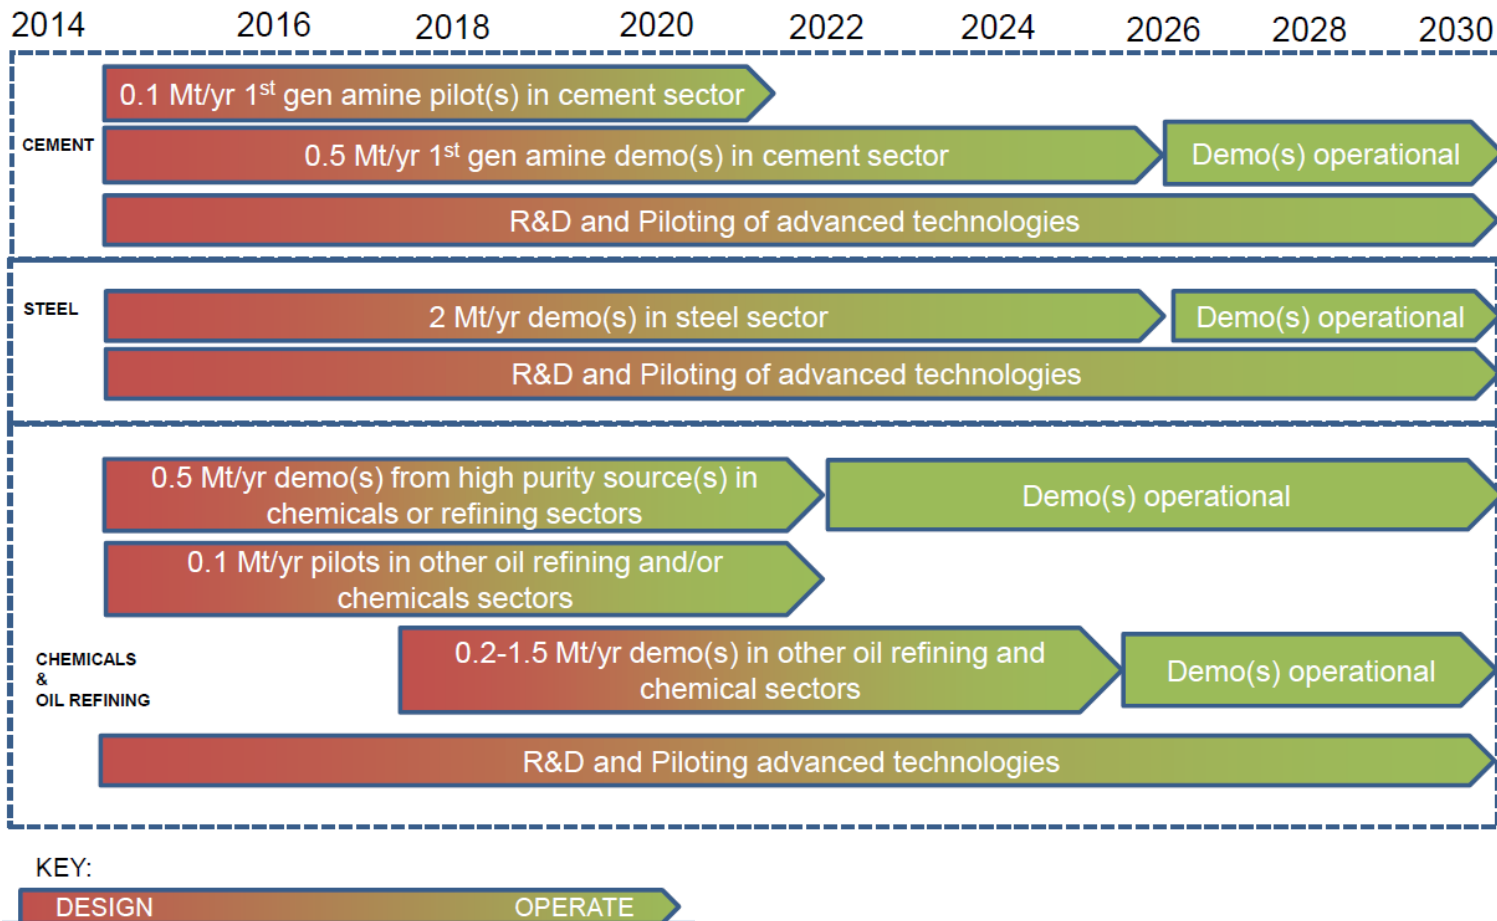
2014 2016 2018 2020 2022 2024 2026 2028 2030

CEMENT

0.1 Mt/yr 1$^{st}$ gen amine pilot(s) in cement sector

0.5 Mt/yr 1$^{st}$ gen amine demo(s) in cement sector

Demo(s) operational

R&D and Piloting of advanced technologies

STEEL

2 Mt/yr demo(s) in steel sector

Demo(s) operational

R&D and Piloting of advanced technologies

CHEMICALS & OIL REFINING

0.5 Mt/yr demo(s) from high purity source(s) in chemicals or refining sectors

Demo(s) operational

0.1 Mt/yr pilots in other oil refining and/or chemicals sectors

0.2-1.5 Mt/yr demo(s) in other oil refining and chemical sectors

Demo(s) operational

R&D and Piloting advanced technologies

KEY:

DESIGN OPERATE